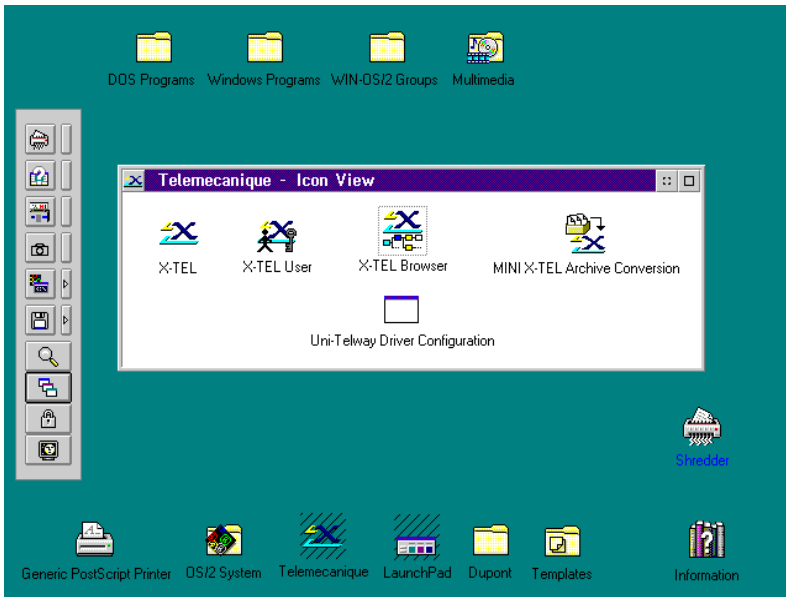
DOS Programs Windows Programs WIN-OS/2 Groups Multimedia

Telemecanique - Icon View

X-TEL X-TEL User X-TEL Browser MINI X-TEL Archive Conversion

Uni-Telway Driver Configuration

Shredder

Generic PostScript Printer OS/2 System Telemecanique LaunchPad Dupont Templates Information